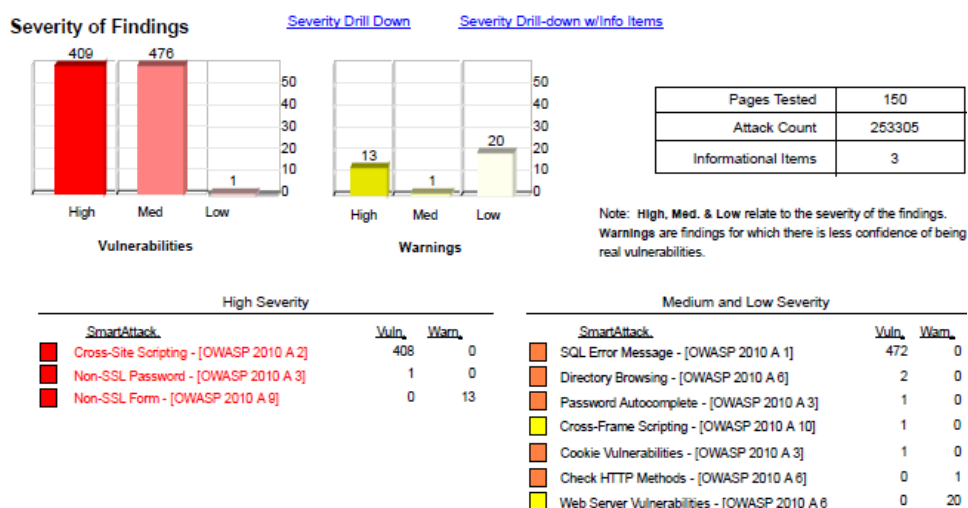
Severity of Findings

Severity Drill Down

Severity Drill-down w/Info Items

409 476 1

50
40
30
20
10
0

High Med Low

Vulnerabilities

13 1 20

50
40
30
20
10
0

High Med Low

Warnings

| Pages Tested | 150 |
|---|---|
| Attack Count | 253305 |
| Informational Items | 3 |

Note: High, Med. & Low relate to the severity of the findings. Warnings are findings for which there is less confidence of being real vulnerabilities.

High Severity

| SmartAttack | Vuln. | Warn. |
|---|---|---|
| Cross-Site Scripting - [OWASP 2010 A 2] | 408 | 0 |
| Non-SSL Password - [OWASP 2010 A 3] | 1 | 0 |
| Non-SSL Form - [OWASP 2010 A 9] | 0 | 13 |

Medium and Low Severity

| SmartAttack | Vuln. | Warn. |
|---|---|---|
| SQL Error Message - [OWASP 2010 A 1] | 472 | 0 |
| Directory Browsing - [OWASP 2010 A 6] | 2 | 0 |
| Password Autocomplete - [OWASP 2010 A 3] | 1 | 0 |
| Cross-Frame Scripting - [OWASP 2010 A 10] | 1 | 0 |
| Cookie Vulnerabilities - [OWASP 2010 A 3] | 1 | 0 |
| Check HTTP Methods - [OWASP 2010 A 6] | 0 | 1 |
| Web Server Vulnerabilities - [OWASP 2010 A 6 | 0 | 20 |